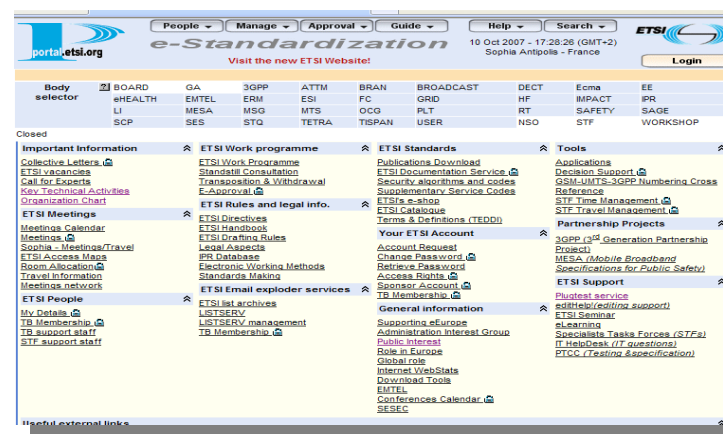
portal.etsi.org

People ▾ Manage ▾ Approval ▾ Guide ▾ Help ▾ Search ▾

e-Standardization

10 Oct 2007 - 17:28:26 (GMT+2)
Sophia Antipolis - France

ETSI

Visit the new ETSI Website!

Login

Body selector

| BOARD | GA | 3GPP | ATTM | BRAN | BROADCAST | DECT | Ecma | EE |
|---|---|---|---|---|---|---|---|---|
| eHEALTH | EMTEL | ERM | ESI | FC | GRID | HF | IMPACT | IPR |
| LI | MESA | MSG | MTS | OCG | PLT | RT | SAFETY | SAGE |
| SCP | SES | STQ | TETRA | TISPAN | USER | NSO | STF | WORKSHOP |

Closed

Important Information
Collective Letters
ETSI vacancies
Call for Experts
Key Technical Activities
Organization Chart

ETSI Meetings
Meetings Calendar
Meetings
Sophia - Meetings/Travel
ETSI Access Maps
Room Allocation
Travel Information
Meetings network

ETSI People
My Details
TB Membership
TB support staff
STF support staff

ETSI Work programme
ETSI Work Programme
Standstill Consultation
Transposition & Withdrawal
E-Approval

ETSI Rules and legal info.
ETSI Directives
ETSI Handbook
ETSI Drafting Rules
Legal Aspects
IPR Database
Electronic Working Methods
Standards Making

ETSI Email exploder services
ETSI list archives
LISTSERV
LISTSERV management
TB Membership

ETSI Standards
Publications Download
ETSI Documentation Service
Security algorithms and codes
Supplementary Service Codes
ETSI's e-shop
ETSI Catalogue
Terms & Definitions (TEDDI)

Your ETSI Account
Account Request
Change Password
Retrieve Password
Access Rights
Sponsor Account
TB Membership

General information
Supporting eEurope
Administration Interest Group
Public Interest
Role in Europe
Global role
Internet WebStats
Download Tools
EMTEL
Conferences Calendar
SESEC

Tools
Applications
Decision Support
GSM-UMTS-3GPP Numbering Cross Reference
STF Time Management
STF Travel Management

Partnership Projects
3GPP (3rd Generation Partnership Project)
MESA (Mobile Broadband Specifications for Public Safety)

ETSI Support
Plugtest service
editHelp!(editing support)
ETSI Seminar
eLearning
Specialists Tasks Forces (STFs)
IT HelpDesk (IT questions)
PTCC (Testing &specification)

Useful external links